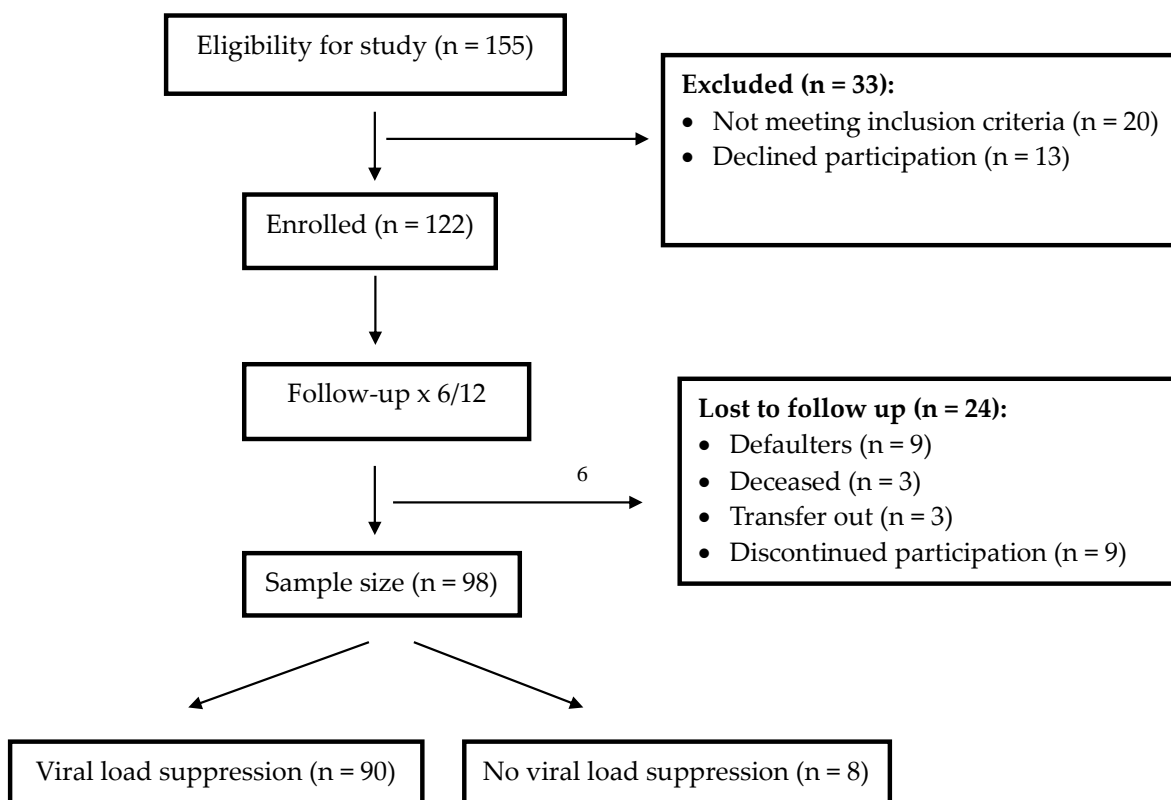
Eligibility for study (n = 155)

**Excluded (n = 33):**
- Not meeting inclusion criteria (n = 20)
- Declined participation (n = 13)

Enrolled (n = 122)

Follow-up x 6/12

**Lost to follow up (n = 24):**
- Defaulters (n = 9)
- Deceased (n = 3)
- Transfer out (n = 3)
- Discontinued participation (n = 9)

6

Sample size (n = 98)

Viral load suppression (n = 90)

No viral load suppression (n = 8)